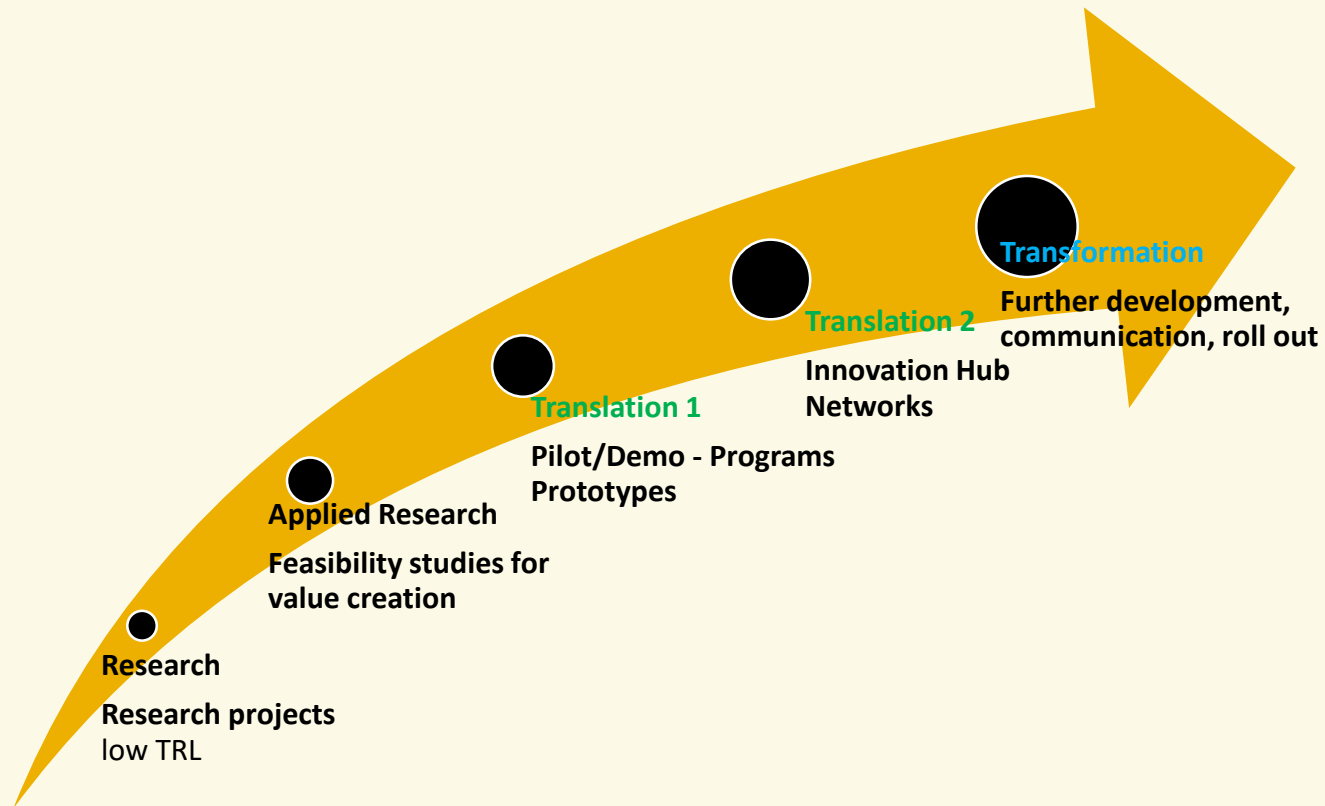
Transformation

Further development, communication, roll out

Translation 2

Innovation Hub Networks

Translation 1

Pilot/Demo - Programs Prototypes

Applied Research

Feasibility studies for value creation

Research

Research projects low TRL